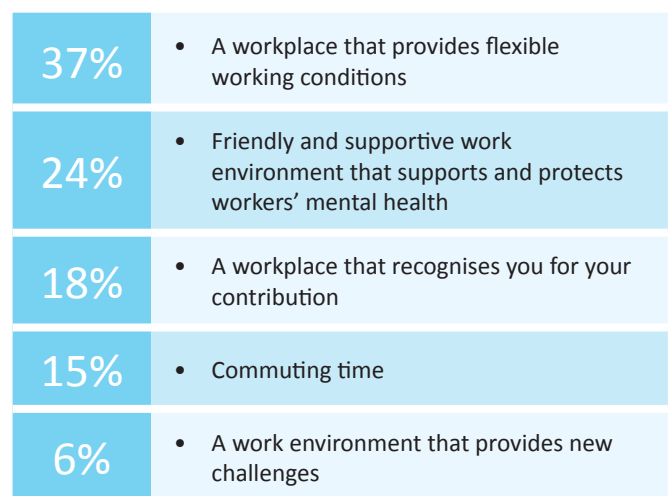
| | |
|---|---|
| 37% | • A workplace that provides flexible working conditions |
| 24% | • Friendly and supportive work environment that supports and protects workers' mental health |
| 18% | • A workplace that recognises you for your contribution |
| 15% | • Commuting time |
| 6% | • A work environment that provides new challenges |